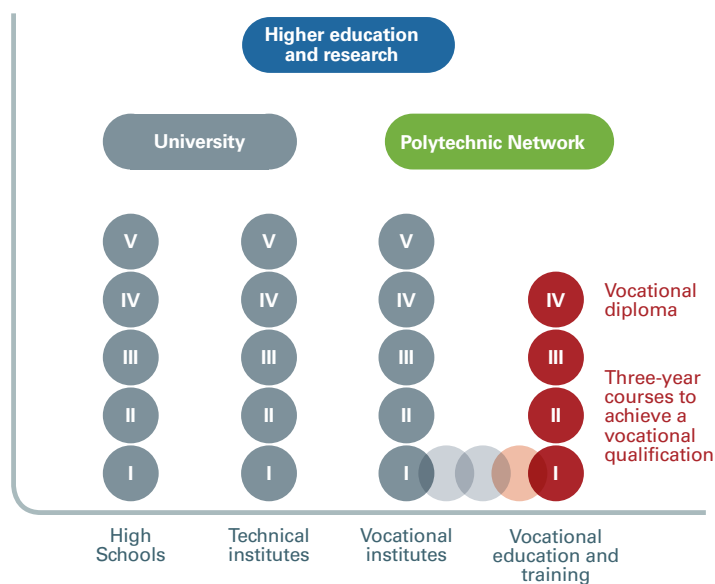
Higher education and research

University

Polytechnic Network

V
IV
III
II
I

V
IV
III
II
I

V
IV
III
II
I

IV
III
II
I

Vocational diploma

Three-year courses to achieve a vocational qualification

High Schools

Technical institutes

Vocational institutes

Vocational education and training